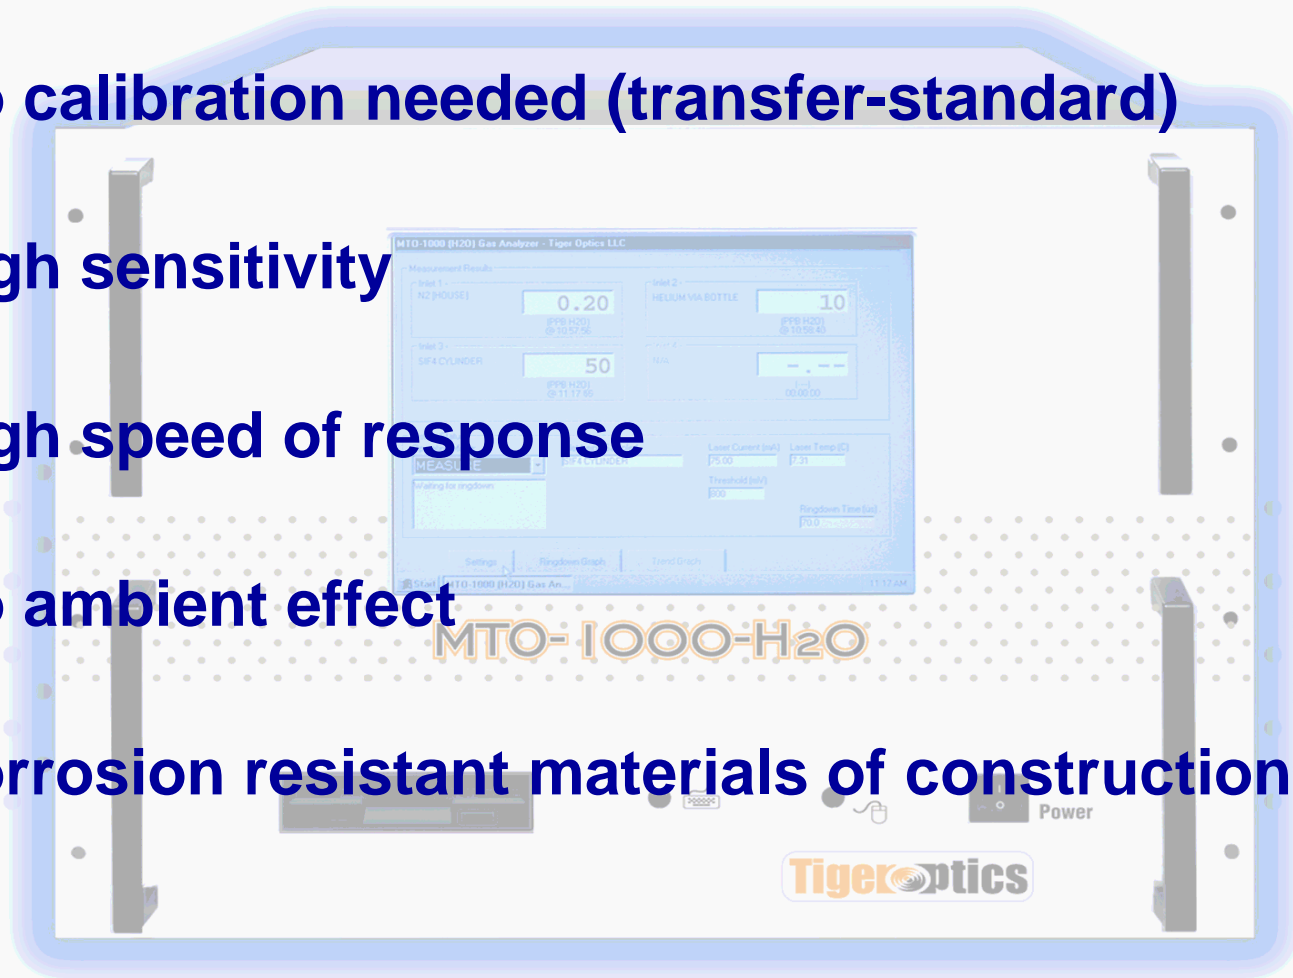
o calibration needed (transfer-standard)

gh sensitivity

gh speed of response

o ambient effect

rrosion resistant materials of construction

MTO-1000 (H2O) Gas Analyzer - Tiger Optics LLC

Measurement Results

Inlet 1
N2 (HOUSE)
0.20
(PPB H2O)
@ 10:57:56

Inlet 2
HELIUM VIA BOTTLE
10
(PPB H2O)
@ 10:58:43

Inlet 3
SIF4 CYLINDER
50
(PPB H2O)
@ 11:17:49

Inlet 4
N/A
-.--
(---)
00:00:00

MEASURE
SIF4 CYLINDER
Laser Current (mA)
95.00
Laser Temp (C)
7.31
Waiting for ringdown
Threshold (mV)
800
Ringdown Time (us)
70.0

Settings
Ringdown Graph
Trend Graph

Start
MTO-1000 (H2O) Gas An...
11:17 AM

MTO-1000-H2O

Power

Tigeroptics